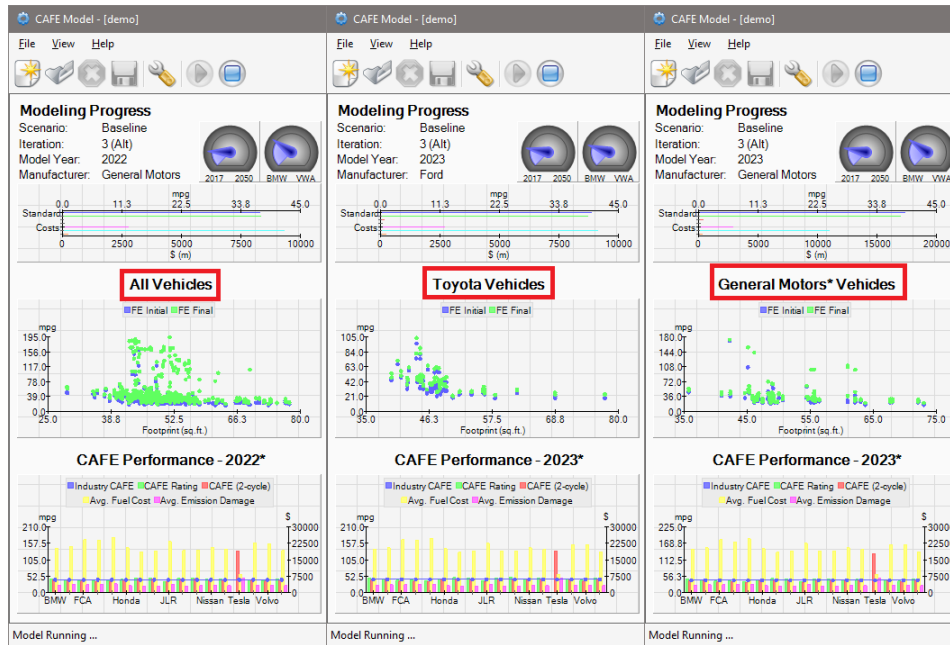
CAFE Model - [demo]

File View Help

Modeling Progress
Scenario: Baseline
Iteration: 3 (Alt)
Model Year: 2022
Manufacturer: General Motors

2017 2050 BMW VWA

mpg
0.0 11.3 22.5 33.8 45.0
Standard
Costs
0 2500 5000 7500 10000
$ (m)

All Vehicles

FE Initial FE Final
mpg
195.0
156.0
117.0
78.0
39.0
0.0
25.0 38.8 52.5 66.3 80.0
Footprint (sq.ft.)

CAFE Performance - 2022*

Industry CAFE CAFE Rating CAFE (2-cycle) Avg. Fuel Cost Avg. Emission Damage
mpg $
210.0 30000
157.5 22500
105.0 15000
52.5 7500
0.0 0
BMW FCA Honda JLR Nissan Tesla Volvo

Model Running ...

CAFE Model - [demo]

File View Help

Modeling Progress
Scenario: Baseline
Iteration: 3 (Alt)
Model Year: 2023
Manufacturer: Ford

2017 2050 BMW VWA

mpg
0.0 11.3 22.5 33.8 45.0
Standard
Costs
0 2500 5000 7500 10000
$ (m)

Toyota Vehicles

FE Initial FE Final
mpg
105.0
84.0
63.0
42.0
21.0
0.0
35.0 46.3 57.5 68.8 80.0
Footprint (sq.ft.)

CAFE Performance - 2023*

Industry CAFE CAFE Rating CAFE (2-cycle) Avg. Fuel Cost Avg. Emission Damage
mpg $
210.0 30000
157.5 22500
105.0 15000
52.5 7500
0.0 0
BMW FCA Honda JLR Nissan Tesla Volvo

Model Running ...

CAFE Model - [demo]

File View Help

Modeling Progress
Scenario: Baseline
Iteration: 3 (Alt)
Model Year: 2023
Manufacturer: General Motors

2017 2050 BMW VWA

mpg
0.0 11.3 22.5 33.8 45.0
Standard
Costs
0 5000 10000 15000 20000
$ (m)

General Motors* Vehicles

FE Initial FE Final
mpg
180.0
144.0
108.0
72.0
36.0
0.0
35.0 45.0 55.0 65.0 75.0
Footprint (sq.ft.)

CAFE Performance - 2023*

Industry CAFE CAFE Rating CAFE (2-cycle) Avg. Fuel Cost Avg. Emission Damage
mpg $
225.0 30000
168.8 22500
112.5 15000
56.3 7500
0.0 0
BMW FCA Honda JLR Nissan Tesla Volvo

Model Running ...